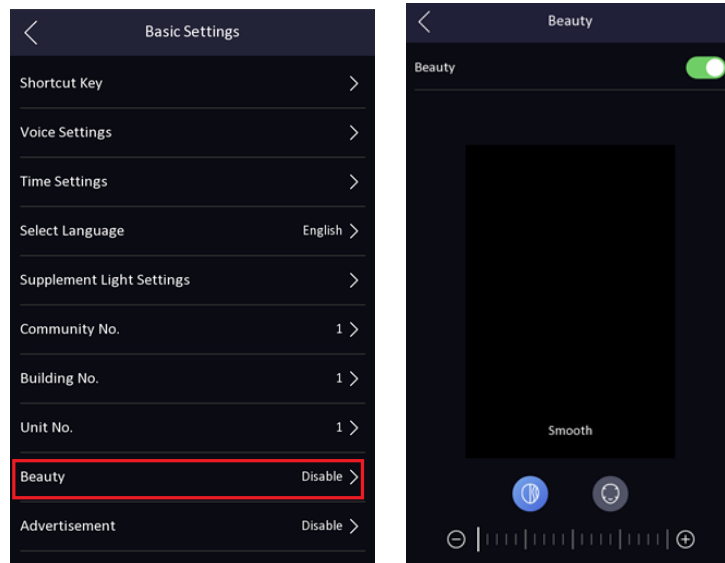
Basic Settings

Shortcut Key

Voice Settings

Time Settings

Select Language English

Supplement Light Settings

Community No. 1

Building No. 1

Unit No. 1

Beauty Disable

Advertisement Disable

Beauty

Beauty

Smooth